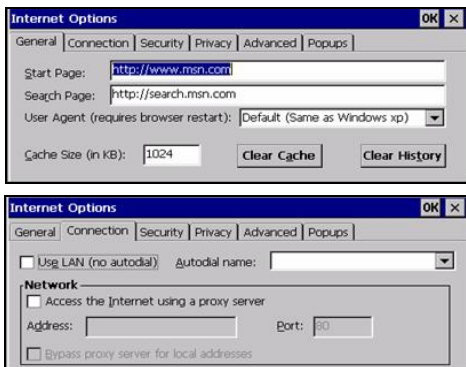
Internet Options

OK ×

General | Connection | Security | Privacy | Advanced | Popups

Start Page: http://www.msn.com

Search Page: http://search.msn.com

User Agent (requires browser restart): Default (Same as Windows xp)

Cache Size (in KB): 1024

Clear Cache

Clear History

Internet Options

OK ×

General | Connection | Security | Privacy | Advanced | Popups

Use LAN (no autodial)

Autodial name:

Network

Access the Internet using a proxy server

Address:

Port: 80

Bypass proxy server for local addresses